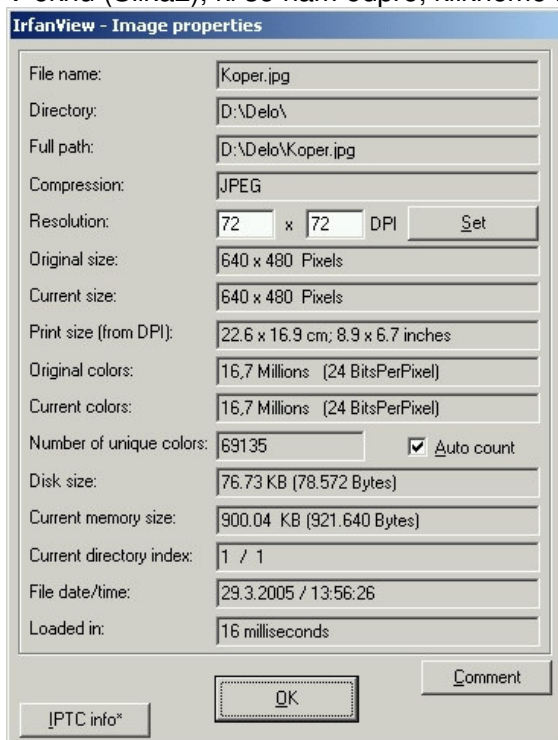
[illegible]

IrfanView - Image properties

| | |
|---|---|
| File name: | Koper.jpg |
| Directory: | D:\Delo\ |
| Full path: | D:\Delo\Koper.jpg |
| Compression: | JPEG |
| Resolution: | 72 x 72 DPI Set |
| Original size: | 640 x 480 Pixels |
| Current size: | 640 x 480 Pixels |
| Print size (from DPI): | 22.6 x 16.9 cm; 8.9 x 6.7 inches |
| Original colors: | 16,7 Millions (24 BitsPerPixel) |
| Current colors: | 16,7 Millions (24 BitsPerPixel) |
| Number of unique colors: | 69135 Auto count |
| Disk size: | 76.73 KB (78.572 Bytes) |
| Current memory size: | 900.04 KB (921.640 Bytes) |
| Current directory index: | 1 / 1 |
| File date/time: | 29.3.2005 / 13:56:26 |
| Loaded in: | 16 milliseconds |

Comment

OK

IPTC info*